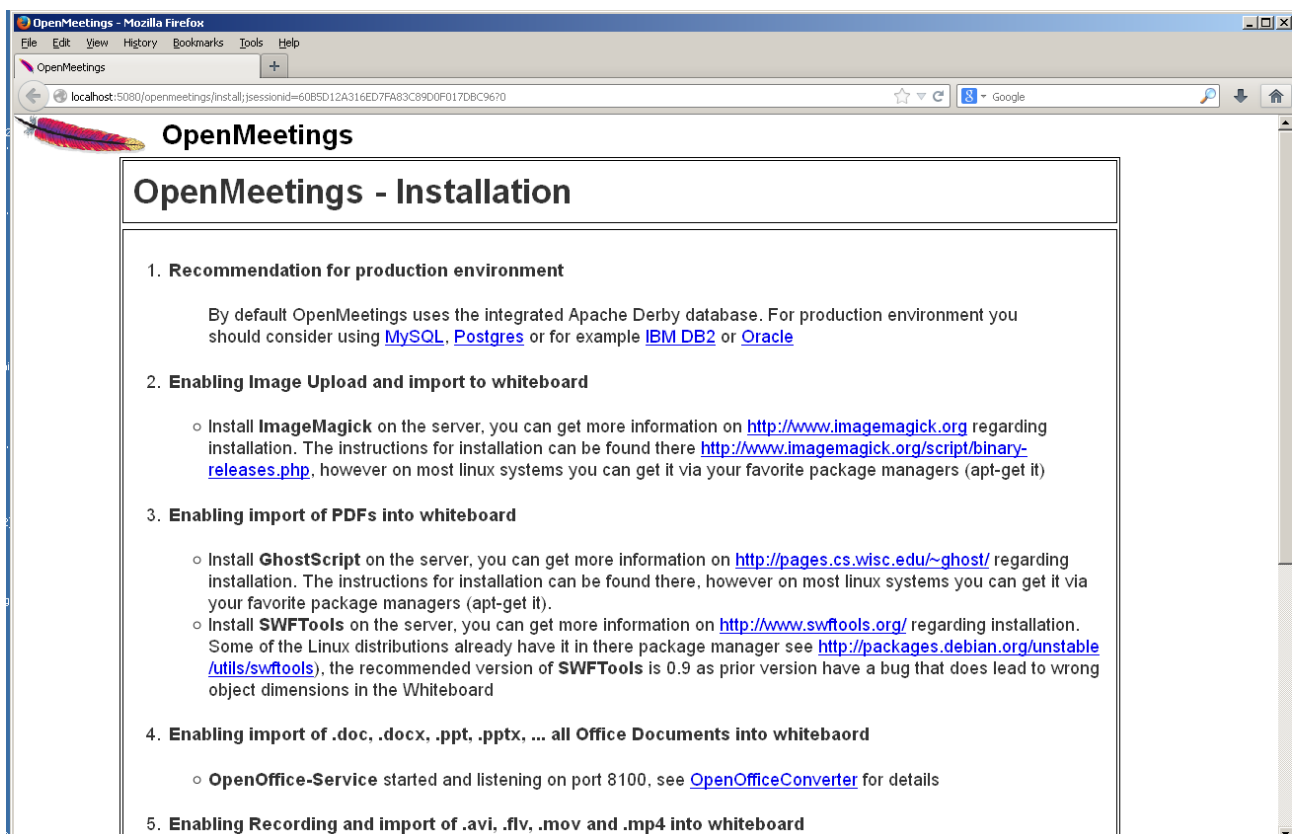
OpenMeetings - Mozilla Firefox

File Edit View History Bookmarks Tools Help

OpenMeetings

localhost:5080/openmeetings/install;jsessionid=60B5D12A316ED7FA83C89D0F017DBC96?0

Google

OpenMeetings

OpenMeetings - Installation

1. Recommendation for production environment

By default OpenMeetings uses the integrated Apache Derby database. For production environment you should consider using MySQL, Postgres or for example IBM DB2 or Oracle

2. Enabling Image Upload and import to whiteboard

◦ Install ImageMagick on the server, you can get more information on http://www.imagemagick.org regarding installation. The instructions for installation can be found there http://www.imagemagick.org/script/binary-releases.php, however on most linux systems you can get it via your favorite package managers (apt-get it)

3. Enabling import of PDFs into whiteboard

◦ Install GhostScript on the server, you can get more information on http://pages.cs.wisc.edu/~ghost/ regarding installation. The instructions for installation can be found there, however on most linux systems you can get it via your favorite package managers (apt-get it).
◦ Install SWFTools on the server, you can get more information on http://www.swftools.org/ regarding installation. Some of the Linux distributions already have it in there package manager see http://packages.debian.org/unstable/utils/swftools), the recommended version of SWFTools is 0.9 as prior version have a bug that does lead to wrong object dimensions in the Whiteboard

4. Enabling import of .doc, .docx, .ppt, .pptx, ... all Office Documents into whitebaord

◦ OpenOffice-Service started and listening on port 8100, see OpenOfficeConverter for details

5. Enabling Recording and import of .avi, .flv, .mov and .mp4 into whiteboard